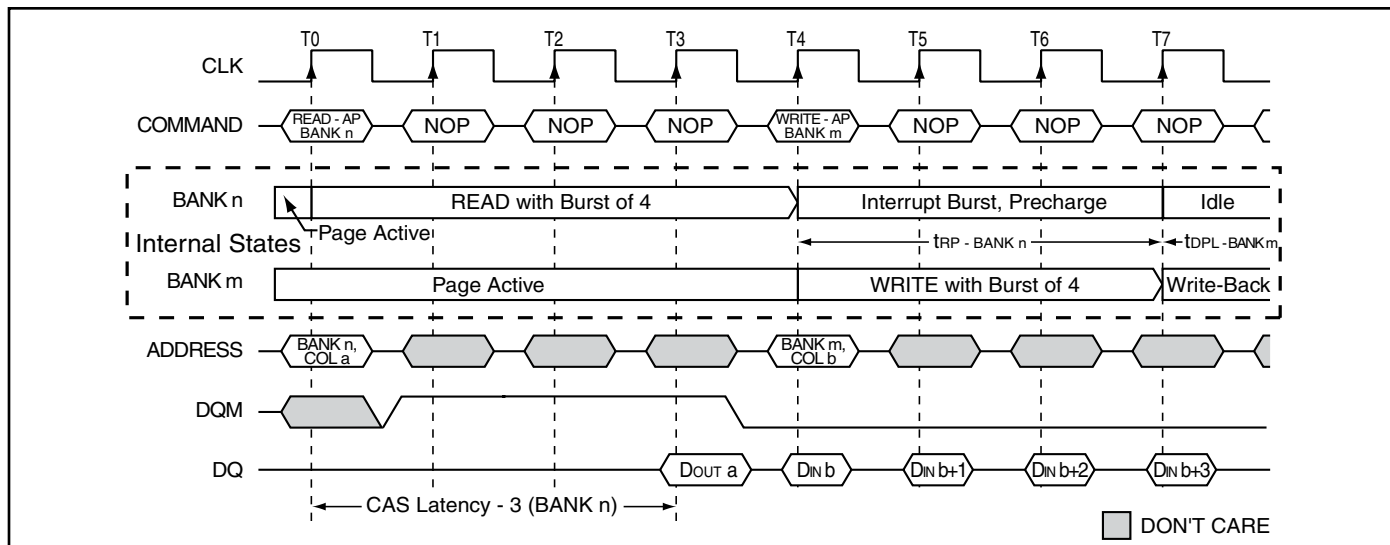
T0 T1 T2 T3 T4 T5 T6 T7

CLK

COMMAND READ - AP BANK n NOP NOP NOP WRITE - AP BANK m NOP NOP NOP

BANK n READ with Burst of 4 Interrupt Burst, Precharge Idle

Page Active

Internal States

$t_{RP - BANK\ n}$ $t_{DPL - BANK\ m}$

BANK m Page Active WRITE with Burst of 4 Write-Back

ADDRESS BANK n, COL a BANK m, COL b

DQM

DQ $D_{OUT}$ a $D_{IN}$ b $D_{IN}$ b+1 $D_{IN}$ b+2 $D_{IN}$ b+3

CAS Latency - 3 (BANK n)

DON'T CARE